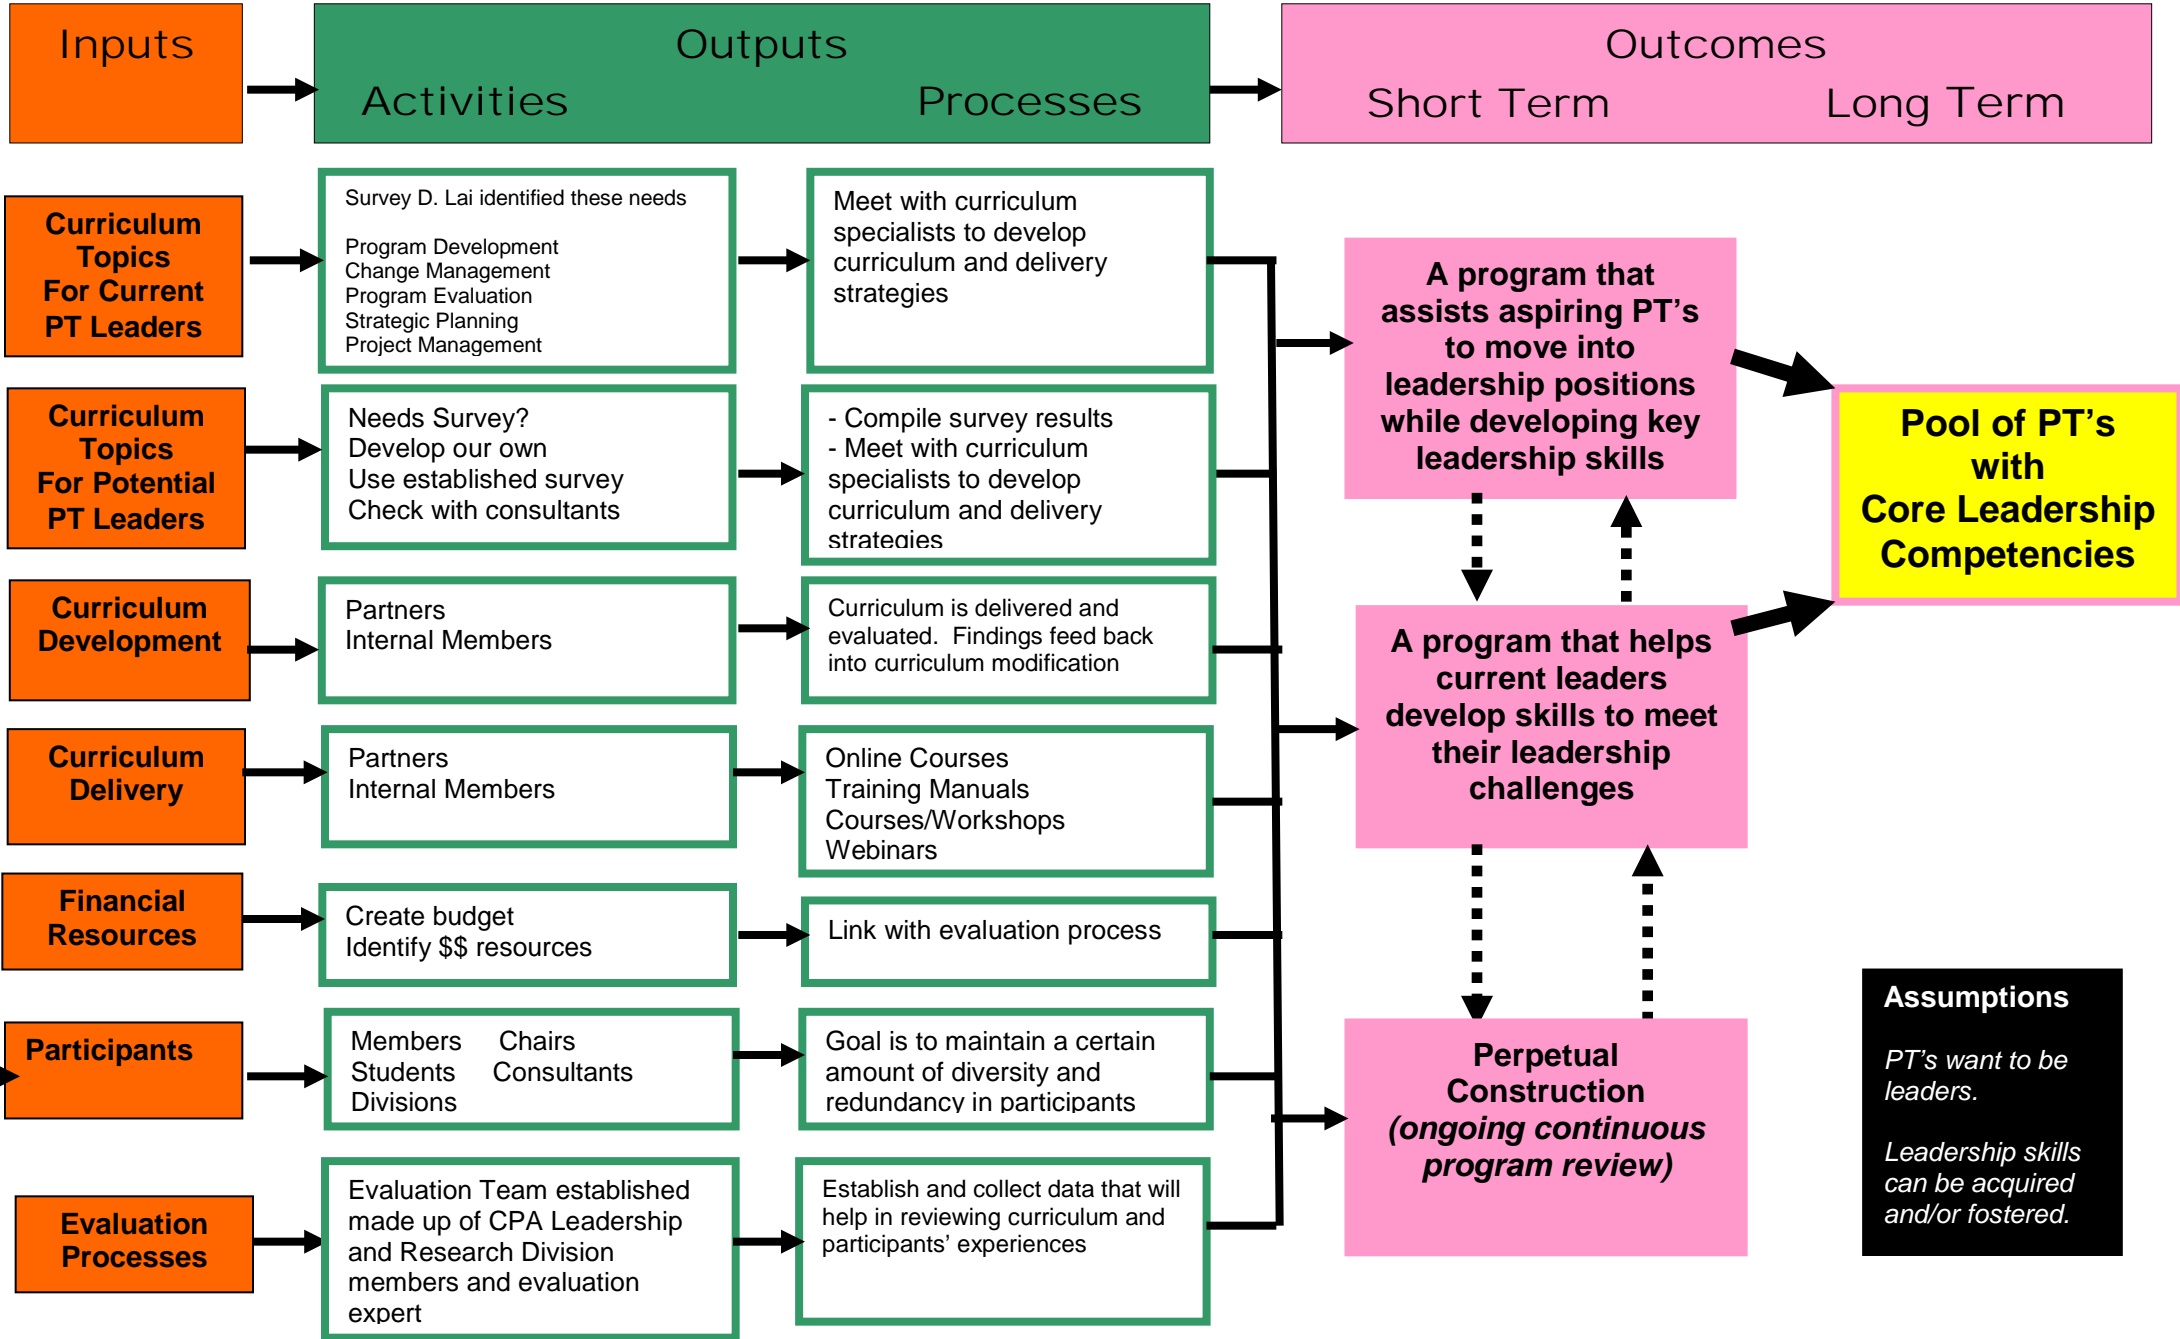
Inputs

Outputs
Activities Processes

Outcomes
Short Term Long Term

Curriculum Topics For Current PT Leaders

Survey D. Lai identified these needs

Program Development
Change Management
Program Evaluation
Strategic Planning
Project Management

Meet with curriculum specialists to develop curriculum and delivery strategies

Curriculum Topics For Potential PT Leaders

Needs Survey?
Develop our own
Use established survey
Check with consultants

- Compile survey results
- Meet with curriculum specialists to develop curriculum and delivery strategies

Curriculum Development

Partners
Internal Members

Curriculum is delivered and evaluated. Findings feed back into curriculum modification

Curriculum Delivery

Partners
Internal Members

Online Courses
Training Manuals
Courses/Workshops
Webinars

Financial Resources

Create budget
Identify $$ resources

Link with evaluation process

Participants

Members Chairs
Students Consultants
Divisions

Goal is to maintain a certain amount of diversity and redundancy in participants

Evaluation Processes

Evaluation Team established made up of CPA Leadership and Research Division members and evaluation expert

Establish and collect data that will help in reviewing curriculum and participants' experiences

A program that assists aspiring PT's to move into leadership positions while developing key leadership skills

A program that helps current leaders develop skills to meet their leadership challenges

Perpetual Construction (ongoing continuous program review)

Pool of PT's with Core Leadership Competencies

Assumptions

PT's want to be leaders.

Leadership skills can be acquired and/or fostered.